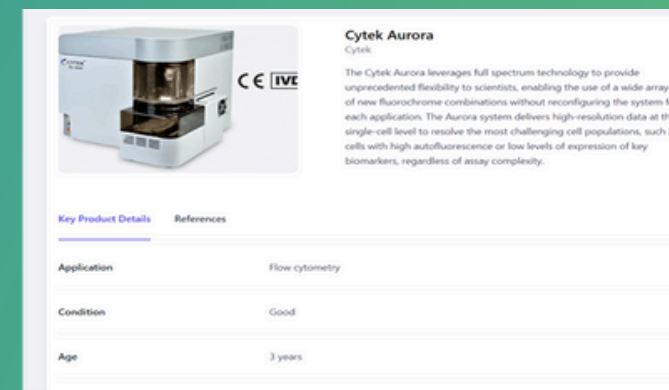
CYTEK

CE IVD

Cytek Aurora
Cytek

The Cytek Aurora leverages full spectrum technology to provide unprecedented flexibility to scientists, enabling the use of a wide array of new fluorochrome combinations without reconfiguring the system f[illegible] each application. The Aurora system delivers high-resolution data at th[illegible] single-cell level to resolve the most challenging cell populations, such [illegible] cells with high autofluorescence or low levels of expression of key biomarkers, regardless of assay complexity.

Key Product Details References

| | |
|---|---|
| Application | Flow cytometry |
| Condition | Good |
| Age | 3 years |